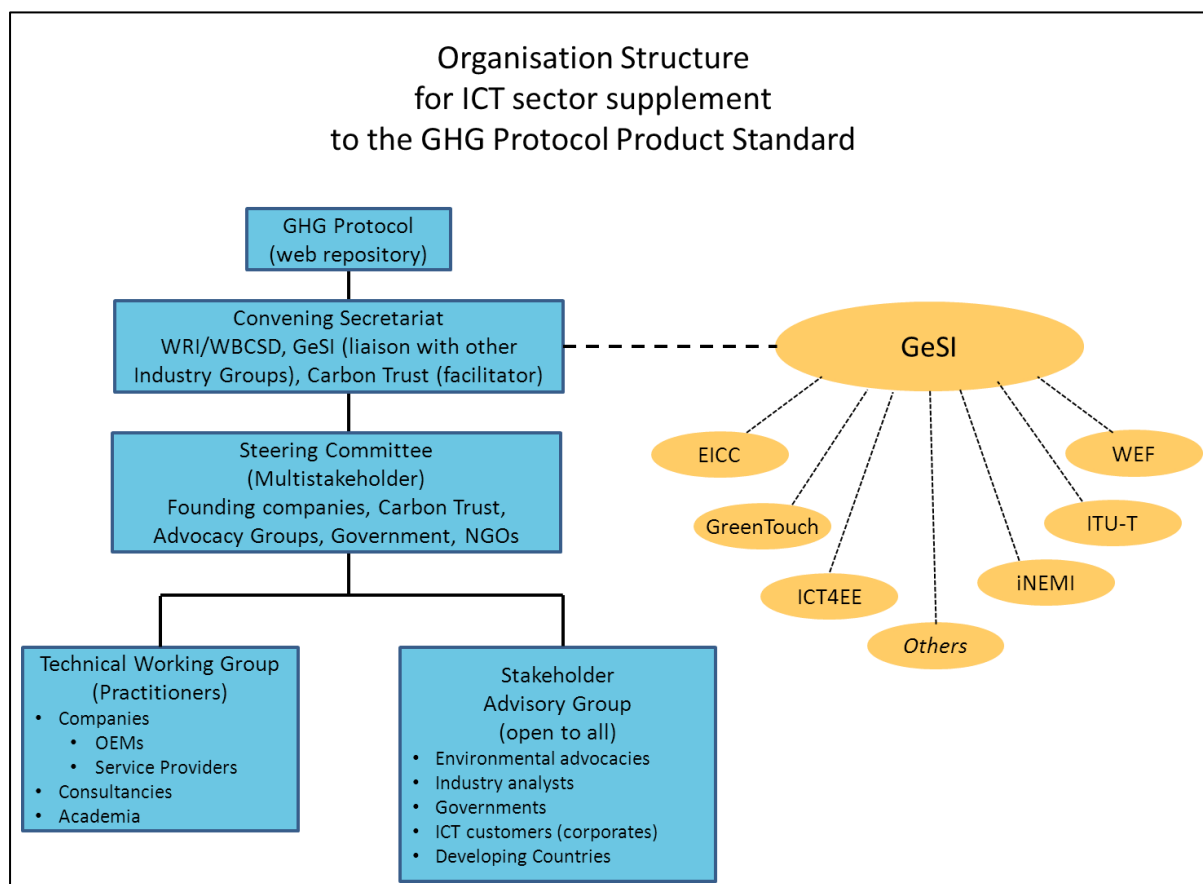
Organisation Structure
for ICT sector supplement
to the GHG Protocol Product Standard

GHG Protocol
(web repository)

Convening Secretariat
WRI/WBCSD, GeSI (liaison with other Industry Groups), Carbon Trust (facilitator)

Steering Committee
(Multistakeholder)
Founding companies, Carbon Trust, Advocacy Groups, Government, NGOs

Technical Working Group
(Practitioners)
- Companies
  - OEMs
  - Service Providers
- Consultancies
- Academia

Stakeholder
Advisory Group
(open to all)
- Environmental advocacies
- Industry analysts
- Governments
- ICT customers (corporates)
- Developing Countries

GeSI

EICC

GreenTouch

ICT4EE

Others

iNEMI

ITU-T

WEF